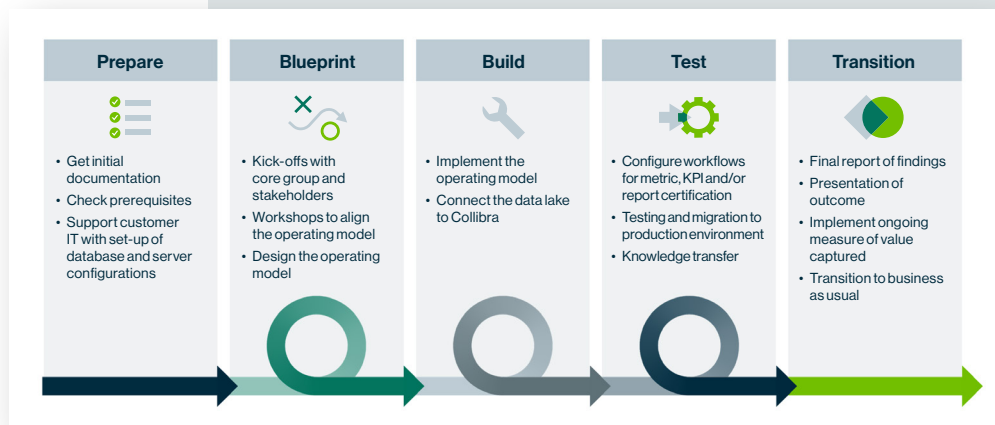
Prepare

• Get initial documentation
• Check prerequisites
• Support customer IT with set-up of database and server configurations

Blueprint

• Kick-offs with core group and stakeholders
• Workshops to align the operating model
• Design the operating model

Build

• Implement the operating model
• Connect the data lake to Collibra

Test

• Configure workflows for metric, KPI and/or report certification
• Testing and migration to production environment
• Knowledge transfer

Transition

• Final report of findings
• Presentation of outcome
• Implement ongoing measure of value captured
• Transition to business as usual